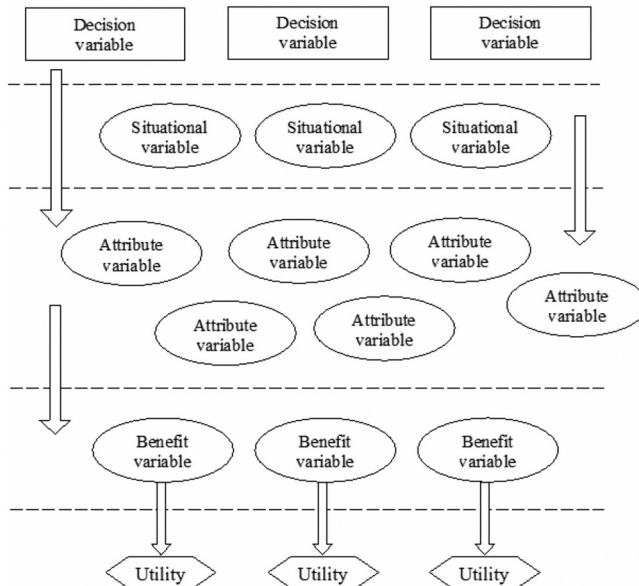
Decision variable

Decision variable

Decision variable

Situational variable

Situational variable

Situational variable

Attribute variable

Attribute variable

Attribute variable

Attribute variable

Attribute variable

Attribute variable

Benefit variable

Benefit variable

Benefit variable

Utility

Utility

Utility